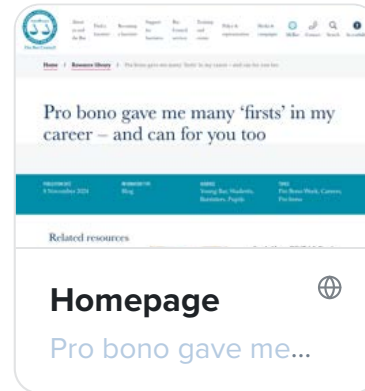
Home / Resource library / Pro bono gave me many 'firsts' in my career – and can for you too

Pro bono gave me many 'firsts' in my career – and can for you too

8 November 2024

Blog

Young Bar, Students, Barristers, Pupils

Pro Bono Work, Careers, Pro bono

Related resources

Homepage

Pro bono gave me...